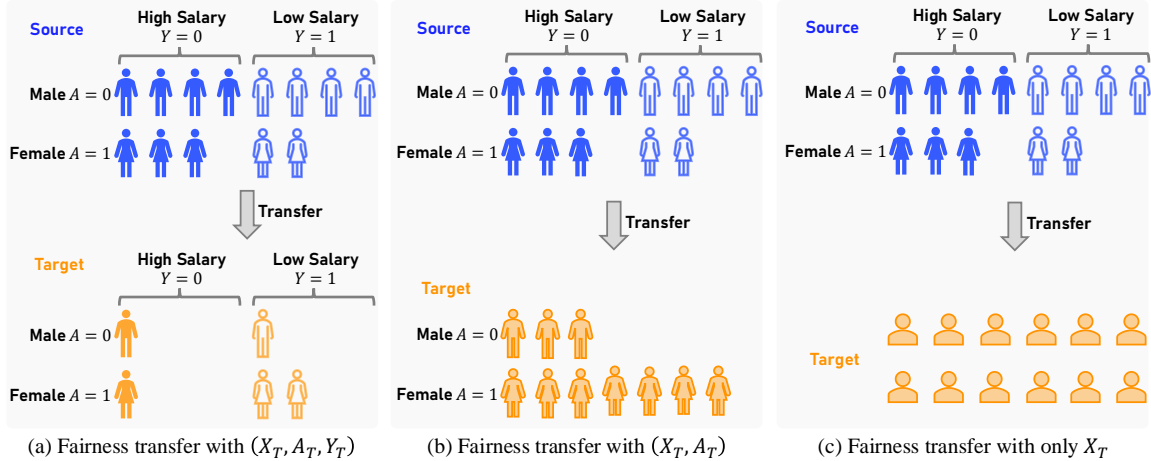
Source

High Salary
$Y = 0$

Low Salary
$Y = 1$

Male $A = 0$

Female $A = 1$

Transfer

Target

High Salary
$Y = 0$

Low Salary
$Y = 1$

Male $A = 0$

Female $A = 1$

(a) Fairness transfer with $(X_T, A_T, Y_T)$

Source

High Salary
$Y = 0$

Low Salary
$Y = 1$

Male $A = 0$

Female $A = 1$

Transfer

Target

Male $A = 0$

Female $A = 1$

(b) Fairness transfer with $(X_T, A_T)$

Source

High Salary
$Y = 0$

Low Salary
$Y = 1$

Male $A = 0$

Female $A = 1$

Transfer

Target

(c) Fairness transfer with only $X_T$